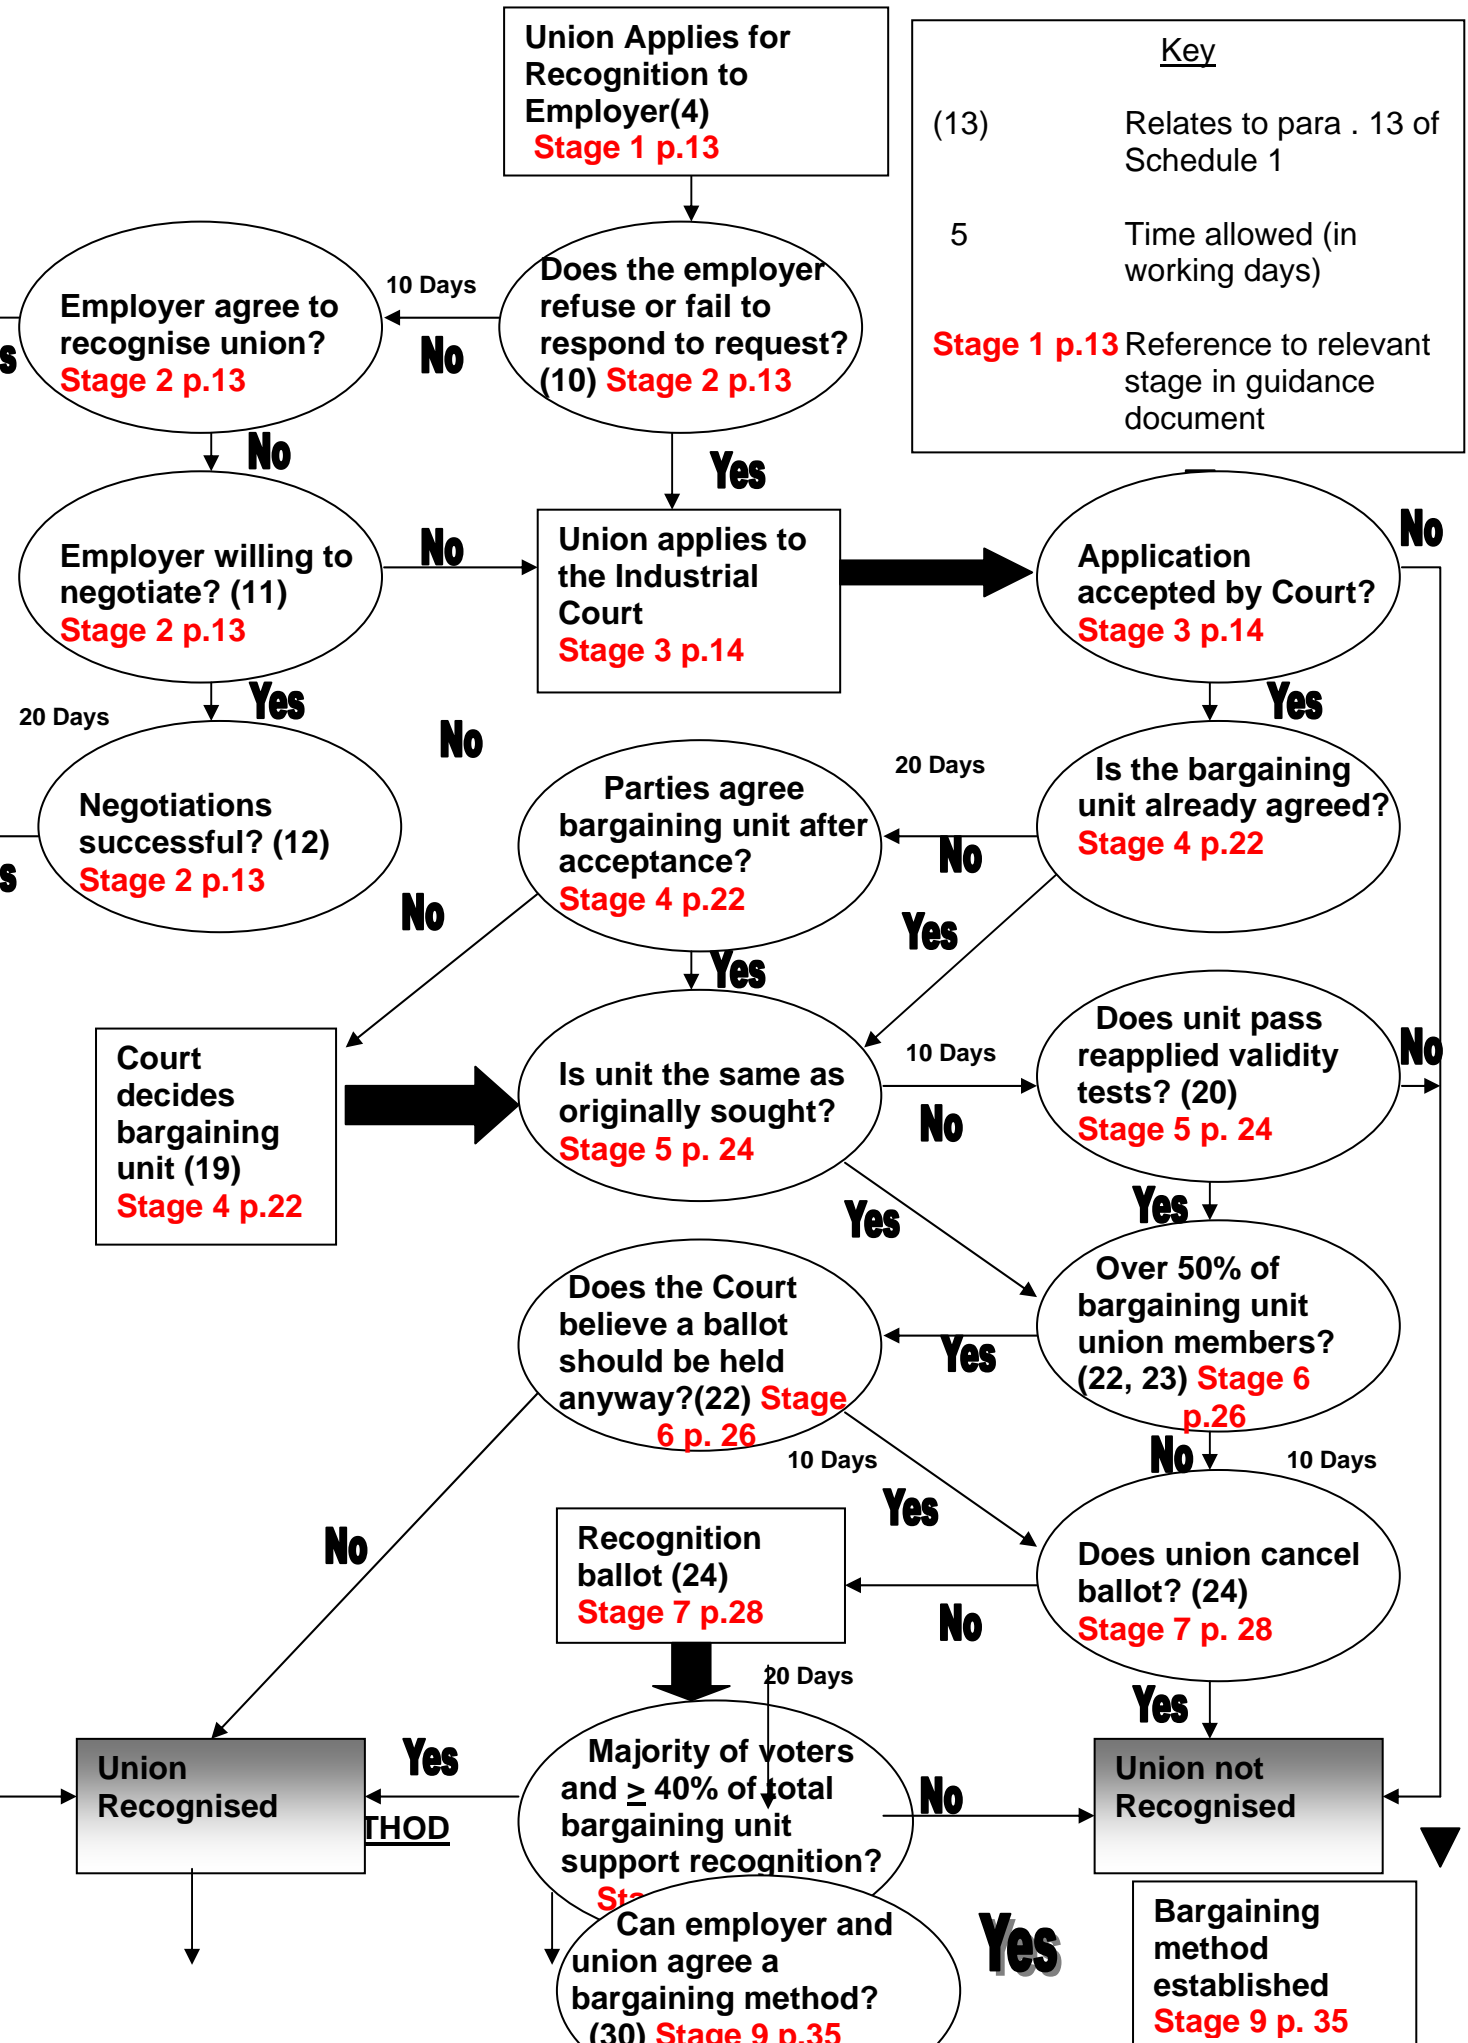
Union Applies for Recognition to Employer(4)
Stage 1 p.13

Key

| | |
|---|---|
| (13) | Relates to para . 13 of Schedule 1 |
| 5 | Time allowed (in working days) |
| Stage 1 p.13 | Reference to relevant stage in guidance document |

Does the employer refuse or fail to respond to request? (10) Stage 2 p.13

10 Days
No

Employer agree to recognise union?
Stage 2 p.13

No
Yes

Employer willing to negotiate? (11)
Stage 2 p.13

No

Union applies to the Industrial Court
Stage 3 p.14

Application accepted by Court?
Stage 3 p.14

No
Yes

20 Days
Yes

Negotiations successful? (12)
Stage 2 p.13

No

Parties agree bargaining unit after acceptance?
Stage 4 p.22

20 Days
No

Is the bargaining unit already agreed?
Stage 4 p.22

No
Yes
Yes

Court decides bargaining unit (19)
Stage 4 p.22

Is unit the same as originally sought?
Stage 5 p. 24

10 Days
No

Does unit pass reapplied validity tests? (20)
Stage 5 p. 24

No
Yes
Yes

Over 50% of bargaining unit union members? (22, 23) Stage 6 p.26

Yes

Does the Court believe a ballot should be held anyway?(22) Stage 6 p. 26

No
10 Days
10 Days
Yes
No

Recognition ballot (24)
Stage 7 p.28

No

Does union cancel ballot? (24)
Stage 7 p. 28

20 Days
Yes

Union Recognised

Yes
THOD

Majority of voters and $\geq$ 40% of total bargaining unit support recognition?
St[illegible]

No

Union not Recognised

Can employer and union agree a bargaining method? (30) Stage 9 p.35

Yes

Bargaining method established
Stage 9 p. 35